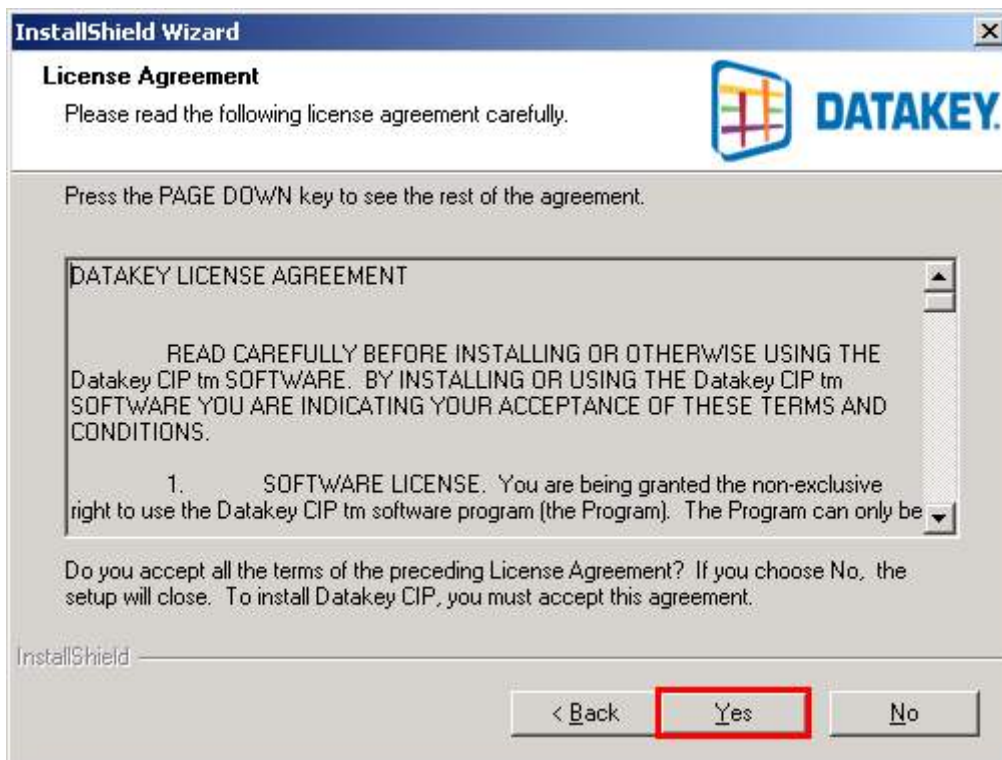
InstallShield Wizard

License Agreement

Please read the following license agreement carefully.

DATAKEY.

Press the PAGE DOWN key to see the rest of the agreement.

DATAKEY LICENSE AGREEMENT

READ CAREFULLY BEFORE INSTALLING OR OTHERWISE USING THE Datakey CIP tm SOFTWARE. BY INSTALLING OR USING THE Datakey CIP tm SOFTWARE YOU ARE INDICATING YOUR ACCEPTANCE OF THESE TERMS AND CONDITIONS.

1. SOFTWARE LICENSE. You are being granted the non-exclusive right to use the Datakey CIP tm software program (the Program). The Program can only be

Do you accept all the terms of the preceding License Agreement? If you choose No, the setup will close. To install Datakey CIP, you must accept this agreement.

InstallShield

< Back Yes No